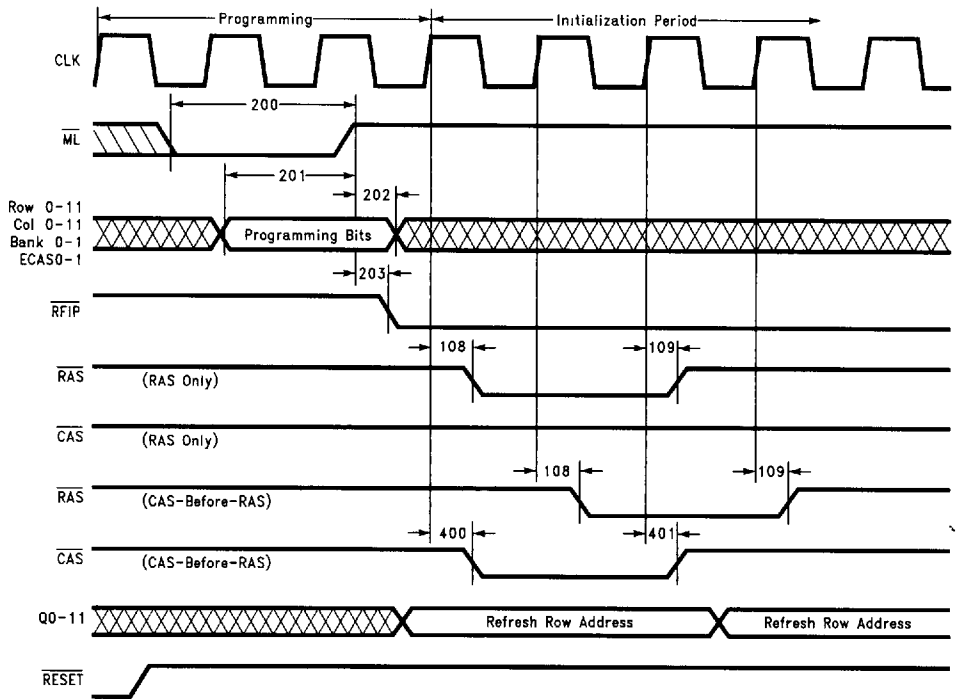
Programming

Initialization Period

CLK

200

$\overline{ML}$

201

202

Row 0-11
Col 0-11
Bank 0-1
ECAS0-1

Programming Bits

203

$\overline{RFIP}$

108

109

$\overline{RAS}$ (RAS Only)

$\overline{CAS}$ (RAS Only)

108

109

$\overline{RAS}$ (CAS-Before-RAS)

400

401

$\overline{CAS}$ (CAS-Before-RAS)

Q0-11

Refresh Row Address

Refresh Row Address

$\overline{RESET}$